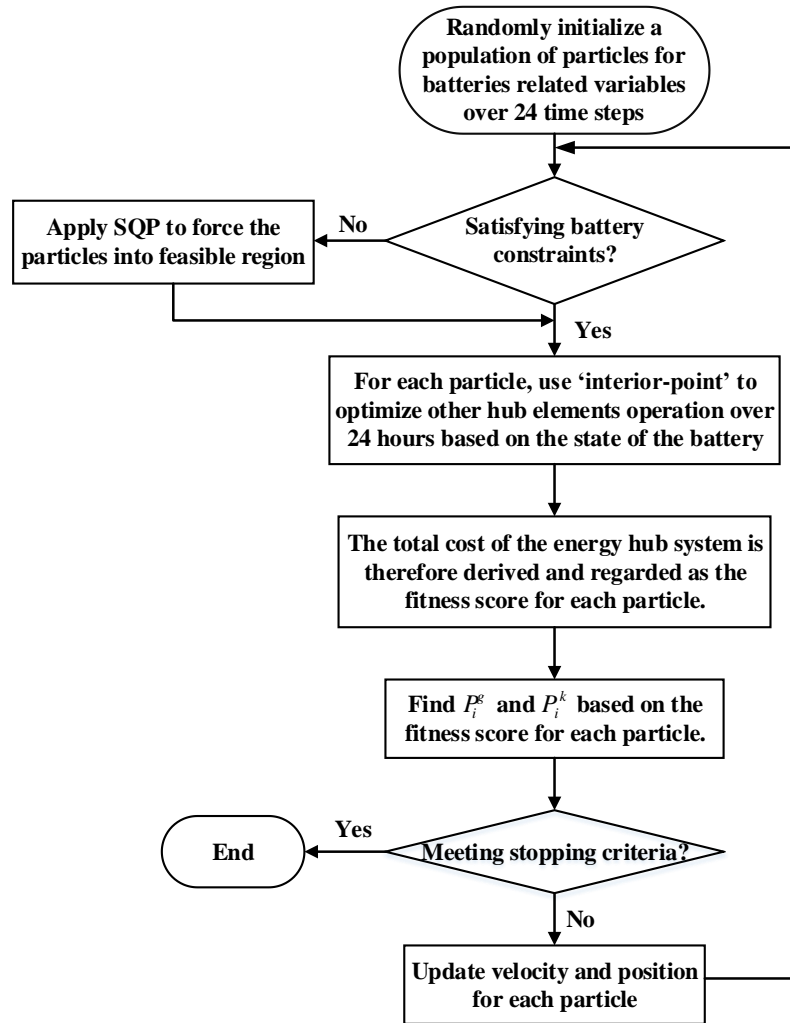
Randomly initialize a population of particles for batteries related variables over 24 time steps

Satisfying battery constraints?

No

Apply SQP to force the particles into feasible region

Yes

For each particle, use 'interior-point' to optimize other hub elements operation over 24 hours based on the state of the battery

The total cost of the energy hub system is therefore derived and regarded as the fitness score for each particle.

Find $P_i^g$ and $P_i^k$ based on the fitness score for each particle.

Meeting stopping criteria?

Yes

End

No

Update velocity and position for each particle